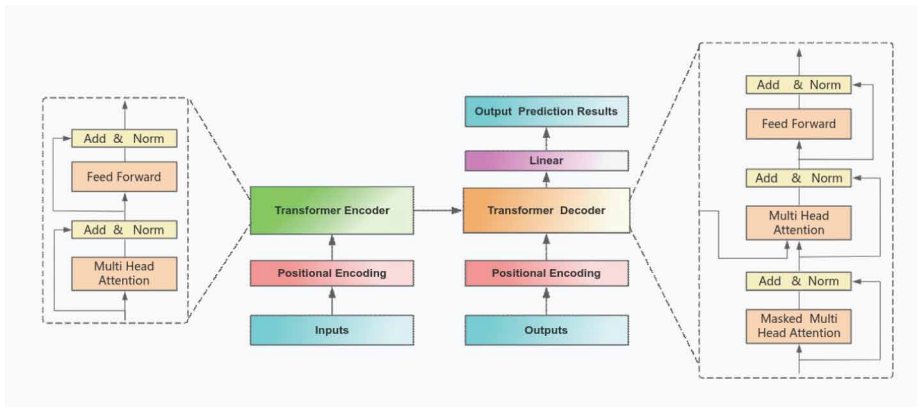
Add & Norm

Feed Forward

Add & Norm

Multi Head Attention

Transformer Encoder

Positional Encoding

Inputs

Output Prediction Results

Linear

Transformer Decoder

Positional Encoding

Outputs

Add & Norm

Feed Forward

Add & Norm

Multi Head Attention

Add & Norm

Masked Multi Head Attention